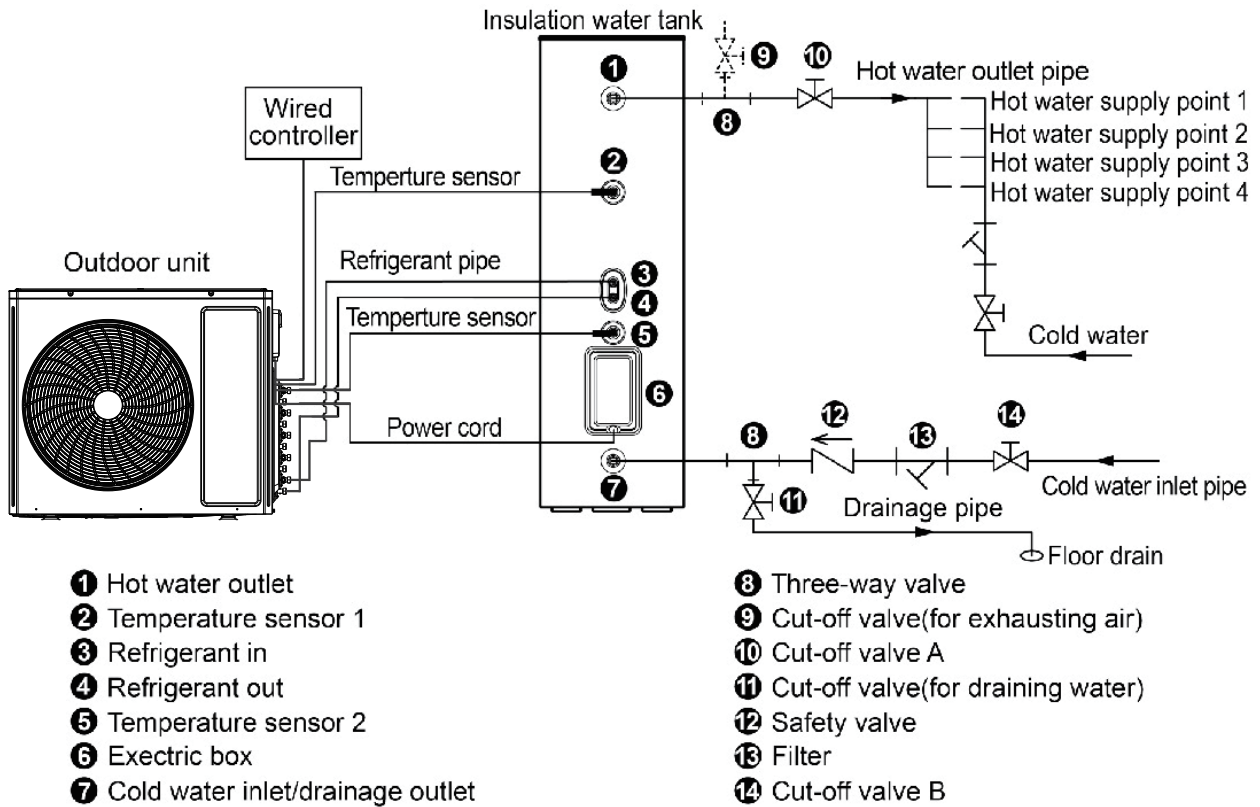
Insulation water tank

Wired controller

Temperture sensor

Outdoor unit

Refrigerant pipe

Temperture sensor

Power cord

1

9

10

Hot water outlet pipe

8

Hot water supply point 1
Hot water supply point 2
Hot water supply point 3
Hot water supply point 4

2

3

4

5

6

Cold water

12

8

13

14

7

11

Cold water inlet pipe

Drainage pipe

Floor drain

1 Hot water outlet
2 Temperature sensor 1
3 Refrigerant in
4 Refrigerant out
5 Temperature sensor 2
6 Exectric box
7 Cold water inlet/drainage outlet

8 Three-way valve
9 Cut-off valve(for exhausting air)
10 Cut-off valve A
11 Cut-off valve(for draining water)
12 Safety valve
13 Filter
14 Cut-off valve B